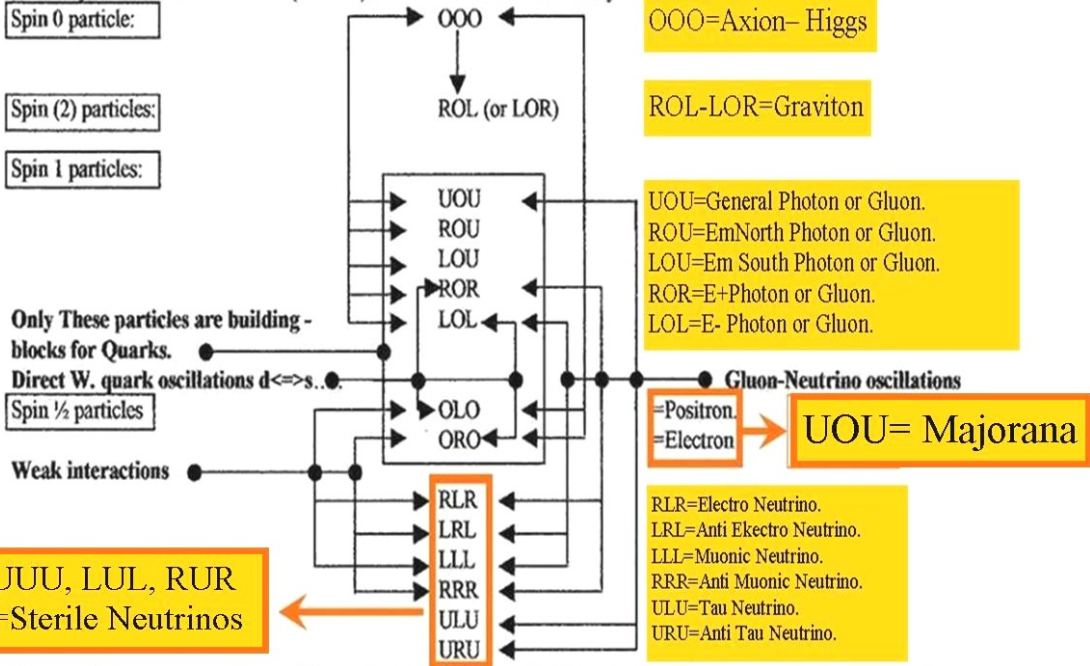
Spin 0 particle:

OOO

OOO=Axion– Higgs

ROL (or LOR)

Spin (2) particles:

ROL-LOR=Graviton

Spin 1 particles:

UOU
ROU
LOU
ROR
LOL

UOU=General Photon or Gluon.
ROU=EmNorth Photon or Gluon.
LOU=Em South Photon or Gluon.
ROR=E+Photon or Gluon.
LOL=E- Photon or Gluon.

Only These particles are building - blocks for Quarks.

Direct W. quark oscillations d<=>s..

Gluon-Neutrino oscillations

Spin ½ particles

OLO
ORO

=Positron.
=Electron

UOU= Majorana

Weak interactions

RLR
LRL
LLL
RRR
ULU
URU

RLR=Electro Neutrino.
LRL=Anti Ekectro Neutrino.
LLL=Muonic Neutrino.
RRR=Anti Muonic Neutrino.
ULU=Tau Neutrino.
URU=Anti Tau Neutrino.

UUU, LUL, RUR
=Sterile Neutrinos